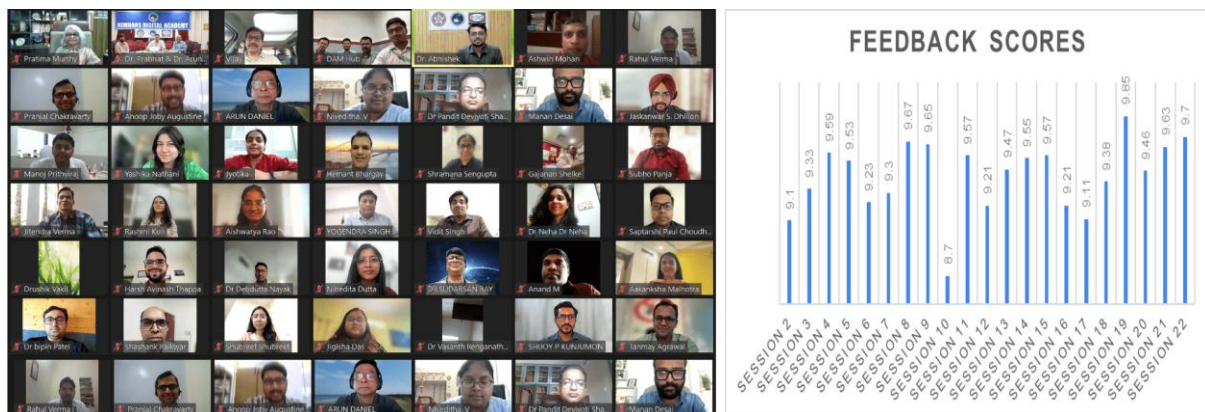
Pratima Murthy | NIMHANS DIGITAL ACADEMY Dr. Prabhat & Dr. Arun | Vijay | DAM Hub | Dr. Abhishek | Ashwin Mohan | Rahul Verma

Pranjal Chakravarty | Anoop Joby Augustine | ARUN DANIEL | Nivedtha. V | Dr Pandit Devjyoti Sha | Manan Desai | Jaskanwar S. Dhillon

Manoj Prithviraj | Yashika Nathani | Jyotika | Hemant Bhargav | Shramana Sengupta | Gajanan Shelke | Subho Panja

Jitendra Verma | Rashmi Koli | Aishwarya Rao | YOGENDRA SINGH | Vidit Singh | Dr Neha Dr Neha | Saptarshi Paul Choudh

Drushik Vakil | Harsh Avinash Thappa | Dr Debdutta Nayak | Nivedita Dutta | DR SUDARSAN JAY | Anand M | Aakanksha Malhotra

Dr bipin Patel | Shashank Kulkwar | Shubjeet Shubjeet | Jigisha Das | Dr Vasanth Renganath | SHIJOY P KUNJUMON | Tanmay Agrawal

Rahul Verma | Pranjal Chakravarty | Anoop Joby Augustine | ARUN DANIEL | Nivedtha. V | Dr Pandit Devjyoti Sha | Manan Desai

FEEDBACK SCORES

9.1, 9.33, 9.59, 9.53, 9.23, 9.3, 9.67, 9.65, 8.7, 9.57, 9.21, 9.47, 9.55, 9.57, 9.21, 9.11, 9.38, 9.85, 9.46, 9.63, 9.7

SESSION 2, SESSION 3, SESSION 4, SESSION 5, SESSION 6, SESSION 7, SESSION 8, SESSION 9, SESSION 10, SESSION 11, SESSION 12, SESSION 13, SESSION 14, SESSION 15, SESSION 16, SESSION 17, SESSION 18, SESSION 19, SESSION 20, SESSION 21, SESSION 22